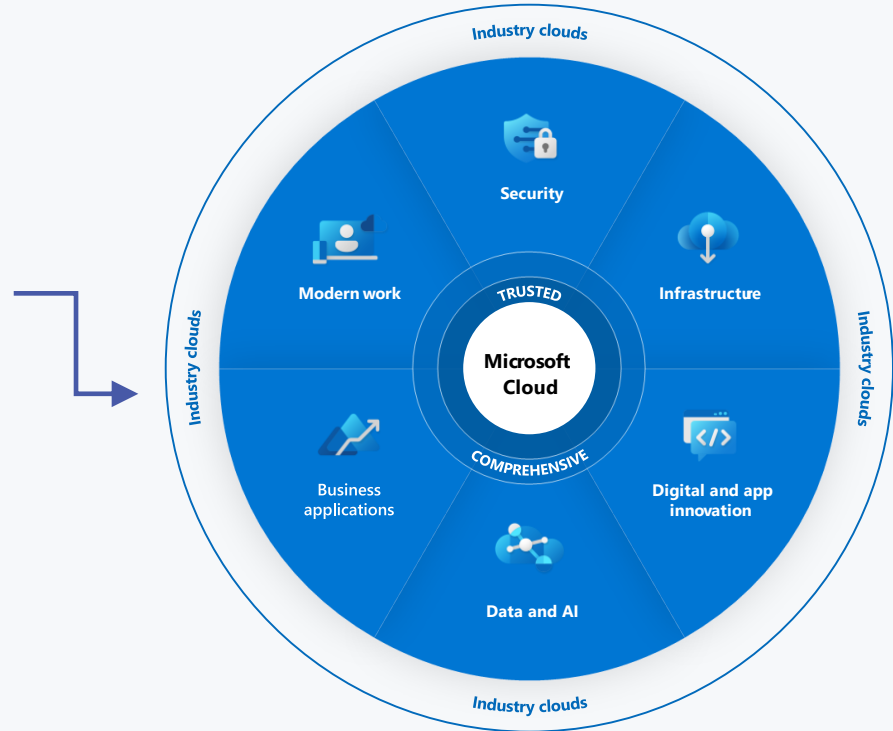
Industry clouds

Industry clouds

Industry clouds

Industry clouds

Security

Modern work

Infrastructure

TRUSTED

Microsoft Cloud

COMPREHENSIVE

Business applications

Digital and app innovation

Data and AI